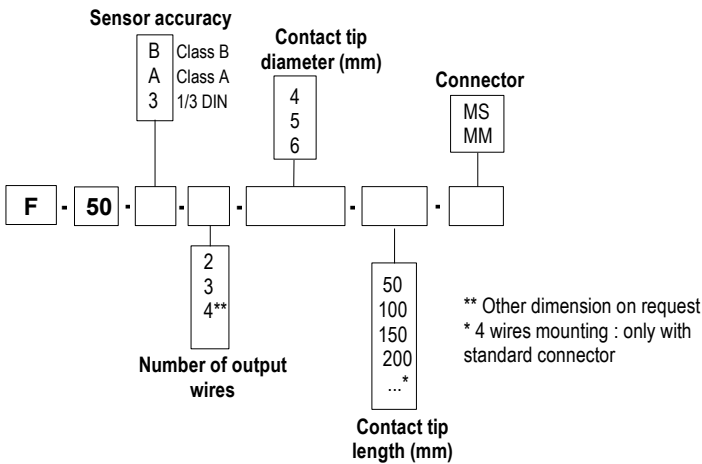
Sensor accuracy

B Class B
A Class A
3 1/3 DIN

Contact tip diameter (mm)

4
5
6

Connector

MS
MM

F - 50 - - - - -

2
3
4**

Number of output wires

50
100
150
200
...*

Contact tip length (mm)

** Other dimension on request
* 4 wires mounting : only with standard connector